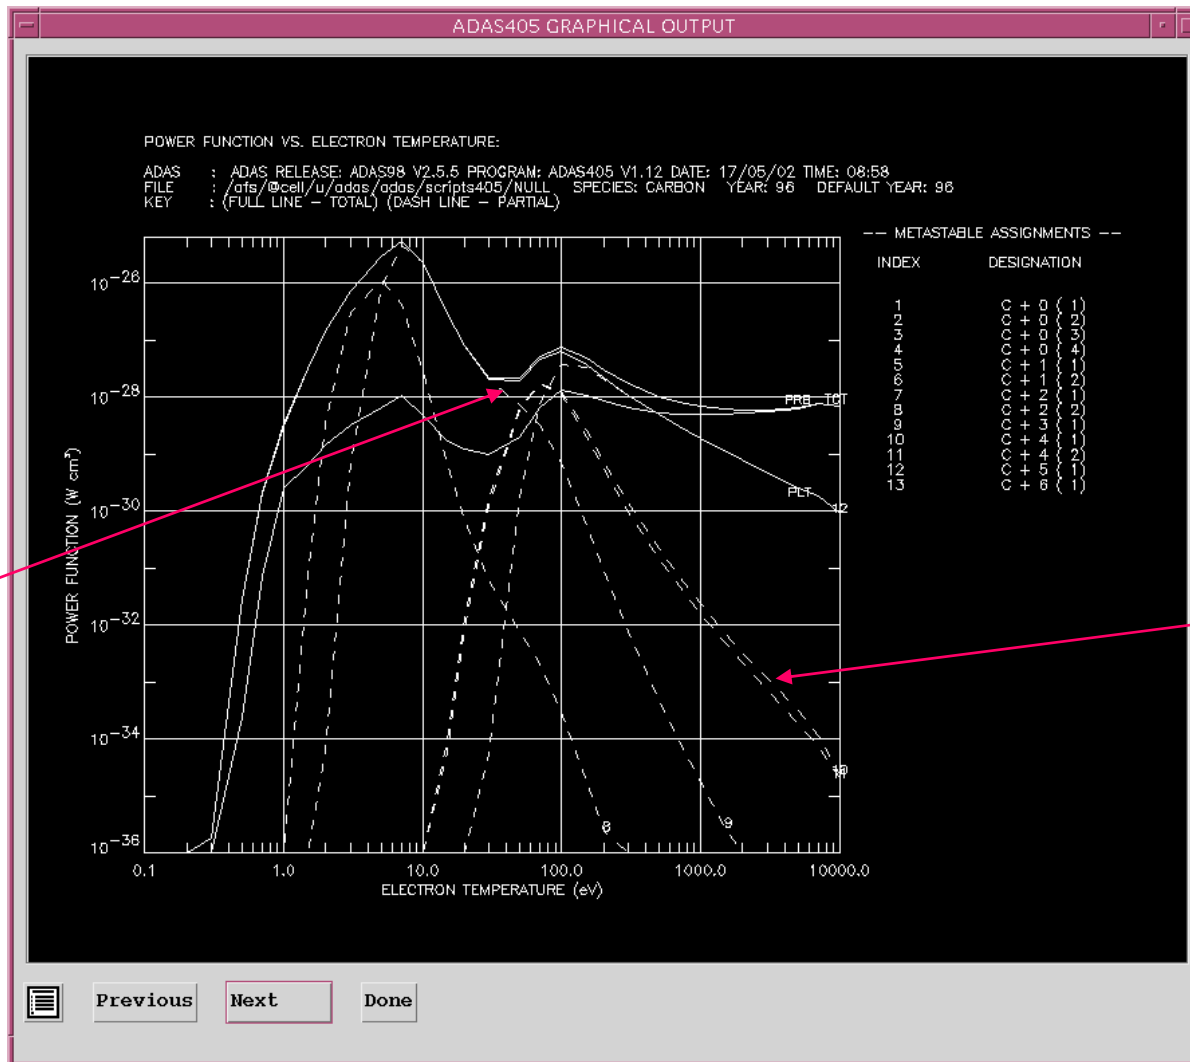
ADAS405 GRAPHICAL OUTPUT

POWER FUNCTION VS. ELECTRON TEMPERATURE:

ADAS : ADAS RELEASE: ADAS98 V2.5.5 PROGRAM: ADAS405 V1.12 DATE: 17/05/02 TIME: 08:58
FILE : /afs/@cell/u/adas/adas/scripts405/NULL SPECIES: CARBON YEAR: 96 DEFAULT YEAR: 96
KEY : (FULL LINE - TOTAL) (DASH LINE - PARTIAL)

-- METASTABLE ASSIGNMENTS --

| INDEX | DESIGNATION |
|---|---|
| 1 | C + 0 ( 1) |
| 2 | C + 0 ( 2) |
| 3 | C + 0 ( 3) |
| 4 | C + 0 ( 4) |
| 5 | C + 1 ( 1) |
| 6 | C + 1 ( 2) |
| 7 | C + 2 ( 1) |
| 8 | C + 2 ( 2) |
| 9 | C + 3 ( 1) |
| 10 | C + 4 ( 1) |
| 11 | C + 4 ( 2) |
| 12 | C + 5 ( 1) |
| 13 | C + 6 ( 1) |

POWER FUNCTION (W cm$^3$)

$10^{-26}$
$10^{-28}$
$10^{-30}$
$10^{-32}$
$10^{-34}$
$10^{-36}$

PRB TOT
PLT
12
10
11
8
9

0.1 1.0 10.0 100.0 1000.0 10000.0
ELECTRON TEMPERATURE (eV)

Previous
Next
Done